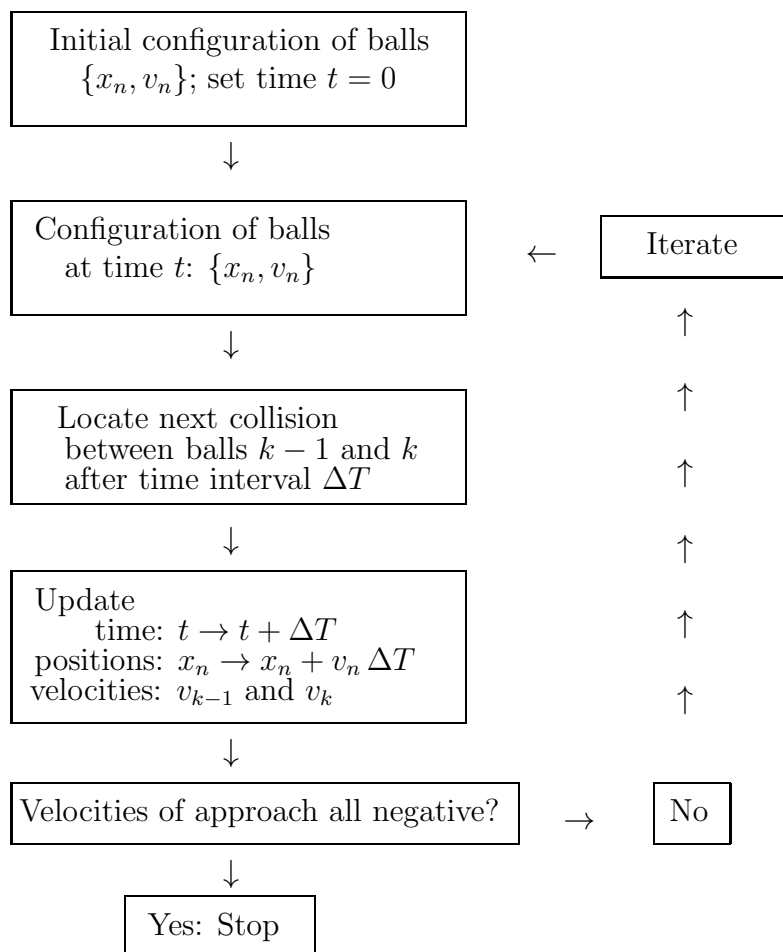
Initial configuration of balls $\{x_n, v_n\}$; set time $t = 0$

↓

Configuration of balls at time $t$: $\{x_n, v_n\}$

← Iterate

↑

↓

Locate next collision between balls $k-1$ and $k$ after time interval $\Delta T$

↑

↑

↓

↑

Update
time: $t \to t + \Delta T$
positions: $x_n \to x_n + v_n \, \Delta T$
velocities: $v_{k-1}$ and $v_k$

↑

↑

↓

Velocities of approach all negative? → No

↓

Yes: Stop